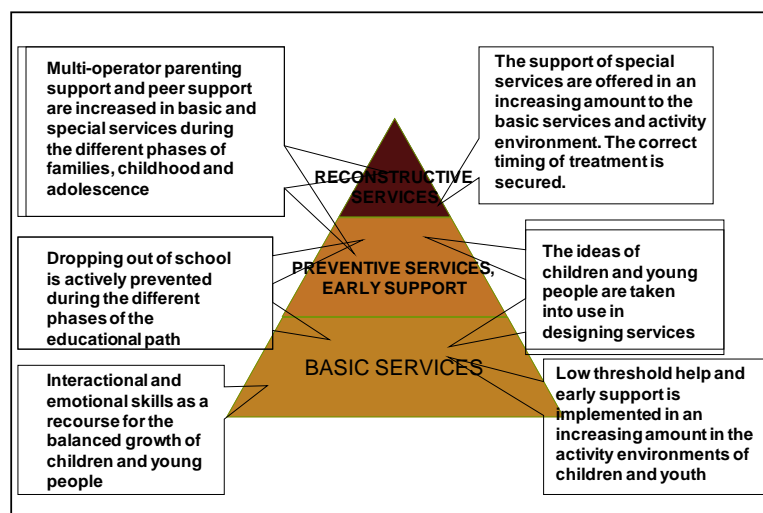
Multi-operator parenting support and peer support are increased in basic and special services during the different phases of families, childhood and adolescence

The support of special services are offered in an increasing amount to the basic services and activity environment. The correct timing of treatment is secured.

RECONSTRUCTIVE SERVICES

PREVENTIVE SERVICES, EARLY SUPPORT

BASIC SERVICES

Dropping out of school is actively prevented during the different phases of the educational path

The ideas of children and young people are taken into use in designing services

Interactional and emotional skills as a recourse for the balanced growth of children and young people

Low threshold help and early support is implemented in an increasing amount in the activity environments of children and youth